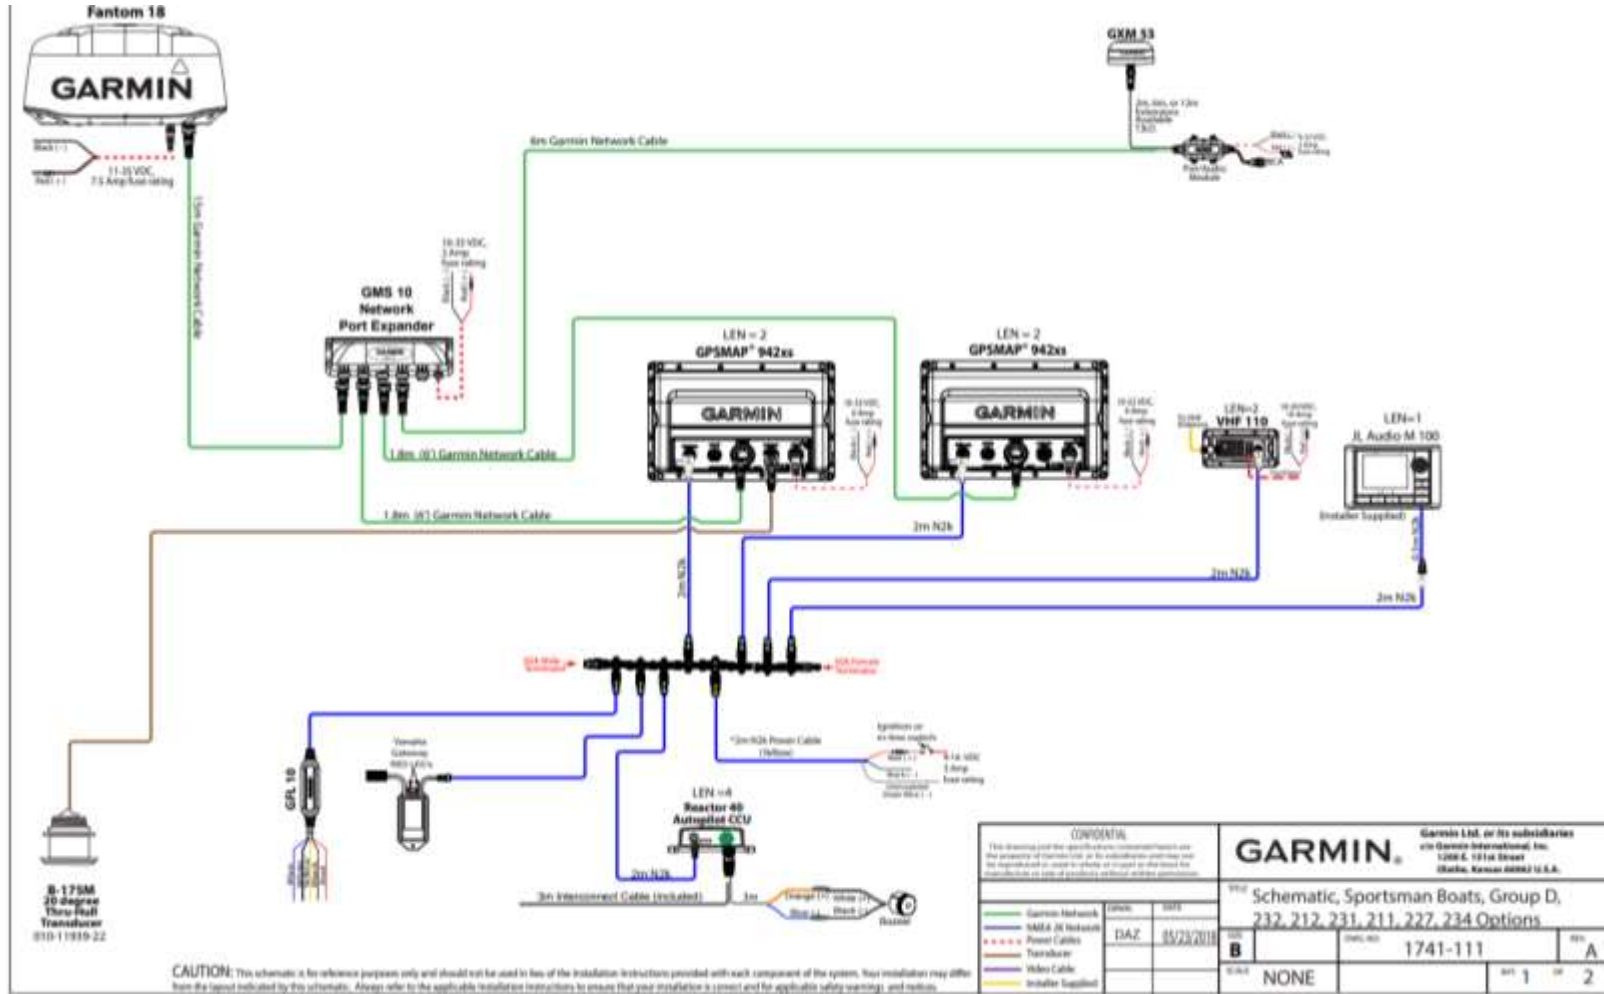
Fantom 18

GARMIN

Black (-)
Red (+)
11-35 VDC, 7.5 Amp fuse rating

15m Garmin Network Cable

GXM 53

6m Garmin Network Cable

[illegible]

Port/Audio Module

GMS 10 Network Port Expander

10-32 VDC, 3 Amp fuse rating

1.8m (6') Garmin Network Cable

1.8m (6') Garmin Network Cable

LEN = 2
GPSMAP® 942xs

GARMIN

LEN = 2
GPSMAP® 942xs

GARMIN

LEN=2
VHF 110

LEN=1
JL Audio M 100

(Installer Supplied)

2m N2k

2m N2k

2m N2k

2m N2k

2m N2k

N2k Male Terminator

N2k Female Terminator

GFL 10

Yamaha Gateway

*2m N2k Power Cable (Yellow)

Ignition or on-time supply
9-16 VDC 3 Amp fuse rating

LEN =4
Reactor 40 Autopilot CCU

2m N2k

3m Interconnect Cable (included)

Buzzer

B-175M 20 degree Thru-Hull Transducer
010-11939-22

CAUTION: This schematic is for reference purposes only and should not be used in lieu of the Installation Instructions provided with each component of the system. Your installation may differ from the layout indicated by this schematic. Always refer to the applicable installation instructions to ensure that your installation is correct and for applicable safety warnings and notices.

CONFIDENTIAL

Garmin Network
NMEA 2K Network
Power Cables
Transducer
Video Cable
Installer Supplied

DAZ
05/23/2018

GARMIN.

Garmin Ltd. or its subsidiaries
c/o Garmin International, Inc.
1200 E. 151st Street
Olathe, Kansas 66062 U.S.A.

Schematic, Sportsman Boats, Group D, 232, 212, 231, 211, 227, 234 Options

B
1741-111
A
NONE
1
2